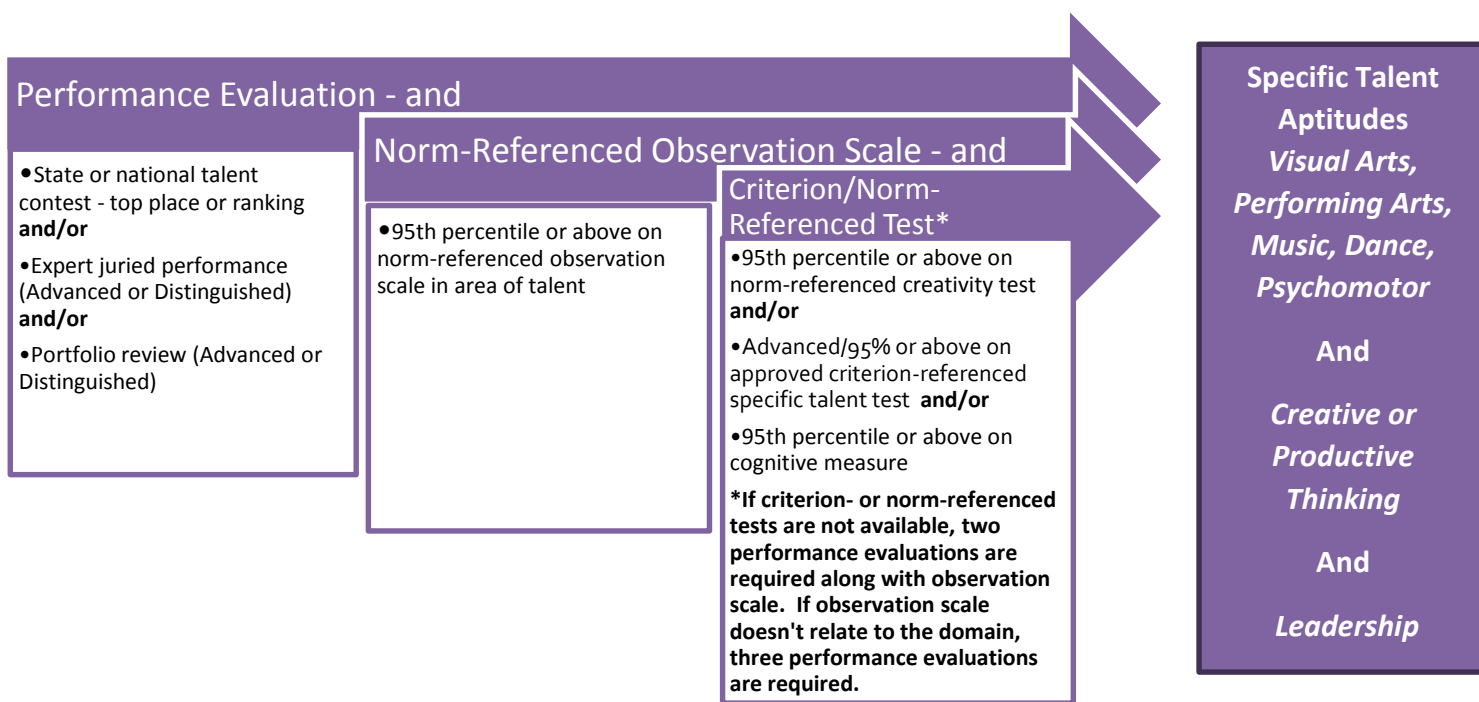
Performance Evaluation - and

•State or national talent contest - top place or ranking **and/or**

•Expert juried performance (Advanced or Distinguished) **and/or**

•Portfolio review (Advanced or Distinguished)

Norm-Referenced Observation Scale - and

•95th percentile or above on norm-referenced observation scale in area of talent

Criterion/Norm-Referenced Test*

•95th percentile or above on norm-referenced creativity test **and/or**

•Advanced/95% or above on approved criterion-referenced specific talent test **and/or**

•95th percentile or above on cognitive measure

**\*If criterion- or norm-referenced tests are not available, two performance evaluations are required along with observation scale. If observation scale doesn't relate to the domain, three performance evaluations are required.**

**Specific Talent Aptitudes**
***Visual Arts, Performing Arts, Music, Dance, Psychomotor***

**And**

***Creative or Productive Thinking***

**And**

***Leadership***